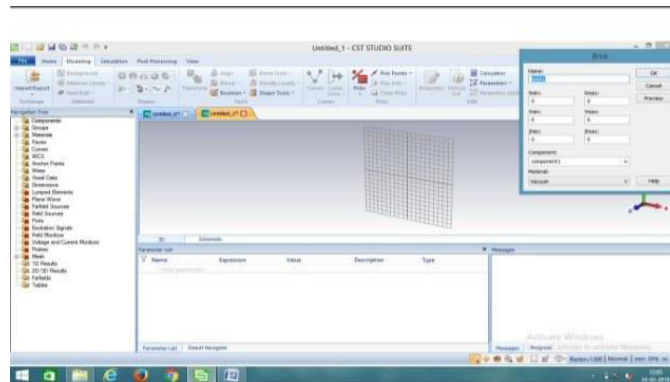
Untitled_1 - CST STUDIO SUITE

File Home Modeling Simulation Post Processing View

Import/Export Exchange Materials Shapes Tools Curves Picks Edit

Navigation Tree
Components
Groups
Materials
Faces
Curves
WCS
Anchor Points
Wires
Voxel Data
Dimensions
Lumped Elements
Plane Wave
Farfield Sources
Field Sources
Ports
Excitation Signals
Field Monitors
Voltage and Current Monitors
Probes
Mesh
1D Results
2D/3D Results
Farfields
Tables

3D Schematic

Parameter List
Name Expression Value Description Type

Parameter List Result Navigator

Messages

Brick
Name:
Xmin: Xmax:
0 0
Ymin: Ymax:
0 0
Zmin: Zmax:
0 0
Component:
component1
Material:
Vacuum
OK
Cancel
Preview
Help

Activate Windows
Go to Settings to activate Windows.

Raster=1.000 Normal mm GHz ns